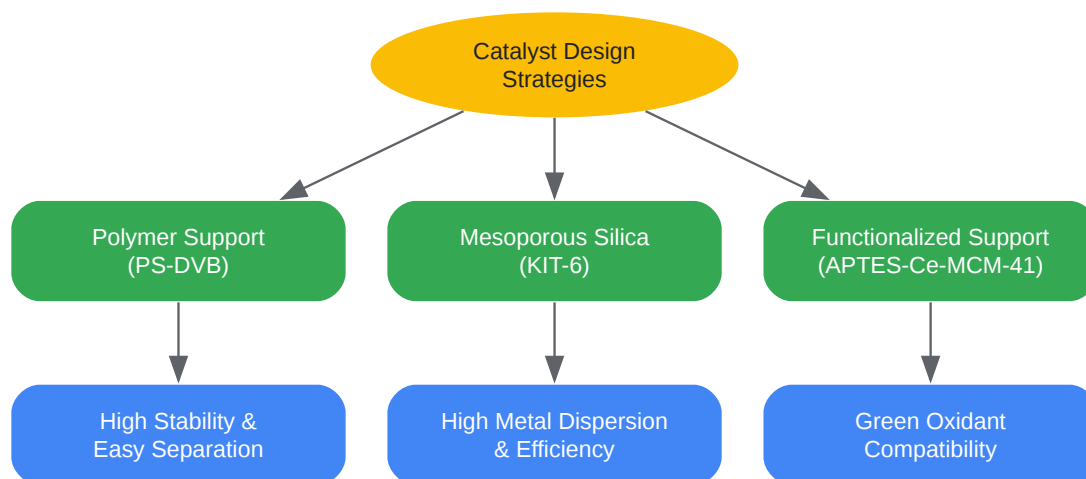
Catalyst Design Strategies

Polymer Support (PS-DVB)

Mesoporous Silica (KIT-6)

Functionalized Support (APTES-Ce-MCM-41)

High Stability & Easy Separation

High Metal Dispersion & Efficiency

Green Oxidant Compatibility